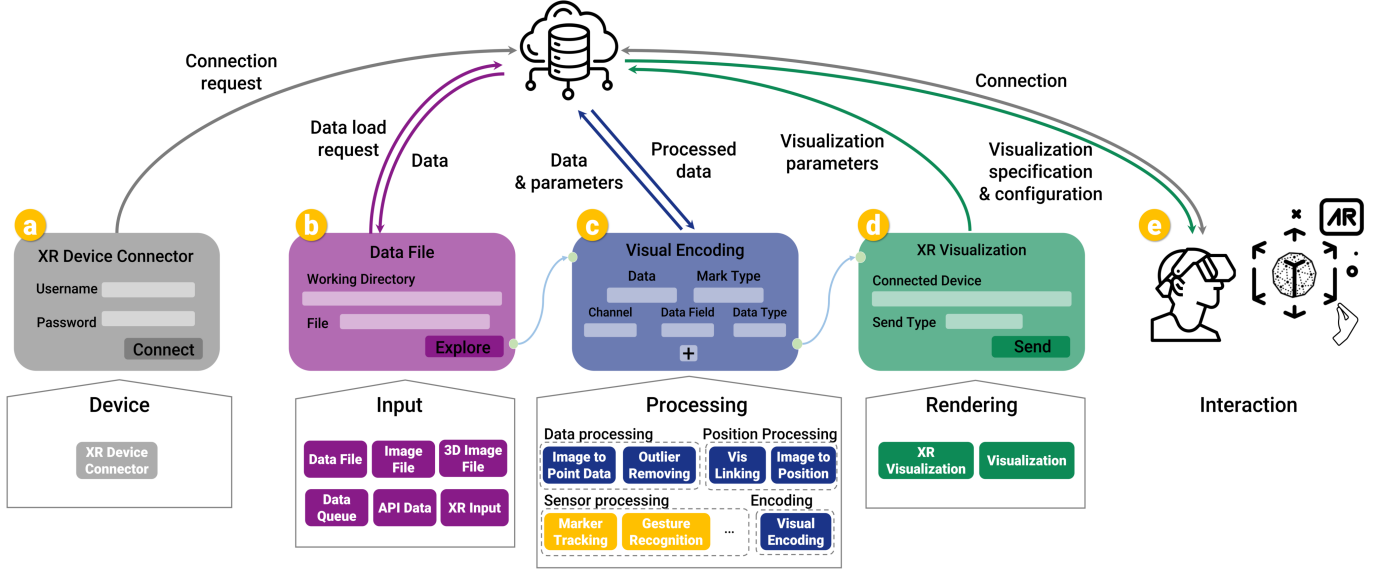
Connection request

Data load request

Data

Data & parameters

Processed data

Visualization parameters

Visualization specification & configuration

Connection

a
XR Device Connector
Username
Password
Connect

b
Data File
Working Directory
File
Explore

c
Visual Encoding
Data
Mark Type
Channel
Data Field
Data Type
+

d
XR Visualization
Connected Device
Send Type
Send

e

AR

Device
XR Device Connector

Input
Data File
Image File
3D Image File
Data Queue
API Data
XR Input

Processing
Data processing
Image to Point Data
Outlier Removing
Position Processing
Vis Linking
Image to Position
Sensor processing
Marker Tracking
Gesture Recognition
...
Encoding
Visual Encoding

Rendering
XR Visualization
Visualization

Interaction